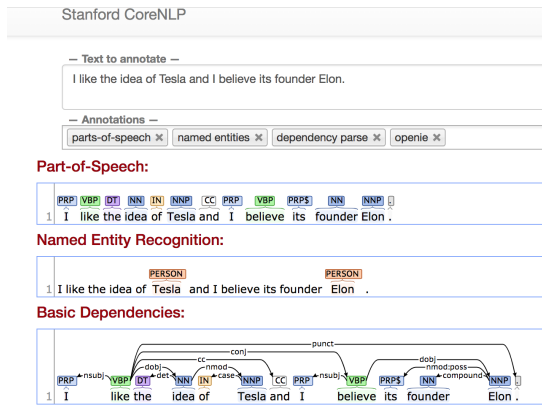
Stanford CoreNLP

— Text to annotate —

I like the idea of Tesla and I believe its founder Elon.

— Annotations —

parts-of-speech ✖ named entities ✖ dependency parse ✖ openie ✖

Part-of-Speech:

PRP VBP DT NN IN NNP CC PRP VBP PRP$ NN NNP .
1 I like the idea of Tesla and I believe its founder Elon .

Named Entity Recognition:

PERSON PERSON
1 I like the idea of Tesla and I believe its founder Elon .

Basic Dependencies:

punct
conj
dobj
cc
det
nmod
case
nsubj
nsubj
dobj
nmod:poss
compound

PRP VBP DT NN IN NNP CC PRP VBP PRP$ NN NNP .
1 I like the idea of Tesla and I believe its founder Elon .